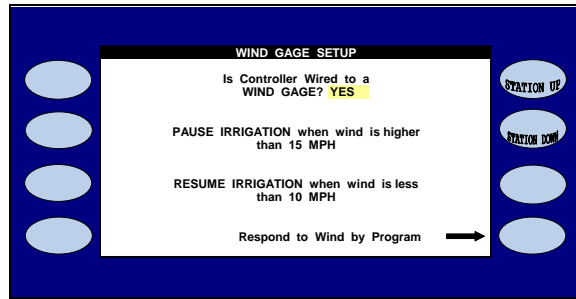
WIND GAGE SETUP

Is Controller Wired to a WIND GAGE? YES

PAUSE IRRIGATION when wind is higher than 15 MPH

RESUME IRRIGATION when wind is less than 10 MPH

Respond to Wind by Program

STATION UP

STATION DOWN